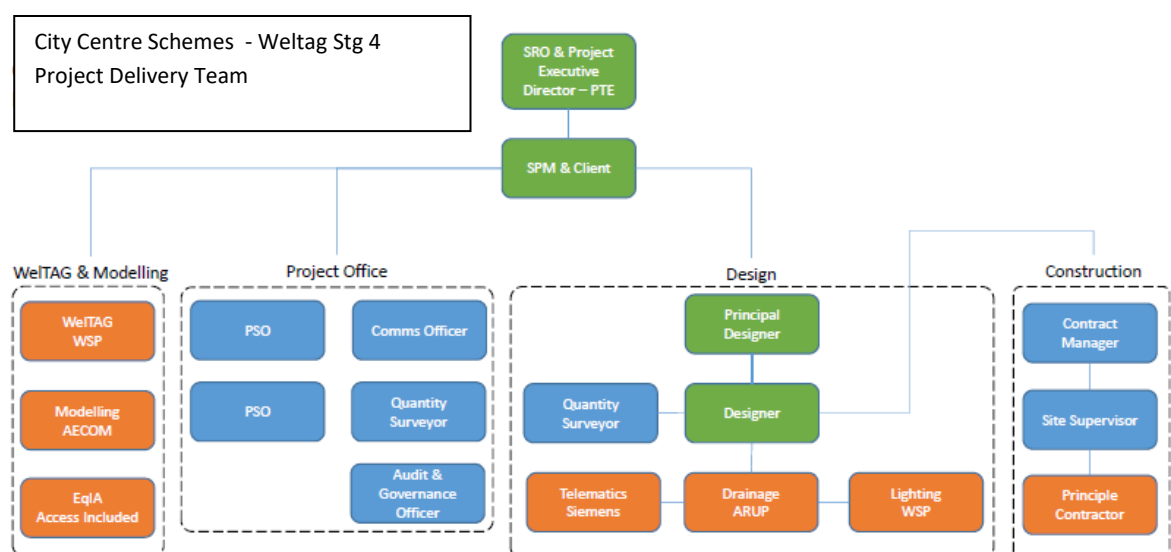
City Centre Schemes - Weltag Stg 4
Project Delivery Team

SRO & Project Executive Director – PTE

SPM & Client

WelTAG & Modelling

WelTAG WSP

Modelling AECOM

EqIA Access Included

Project Office

PSO

Comms Officer

PSO

Quantity Surveyor

Audit & Governance Officer

Design

Principal Designer

Quantity Surveyor

Designer

Telematics Siemens

Drainage ARUP

Lighting WSP

Construction

Contract Manager

Site Supervisor

Principle Contractor